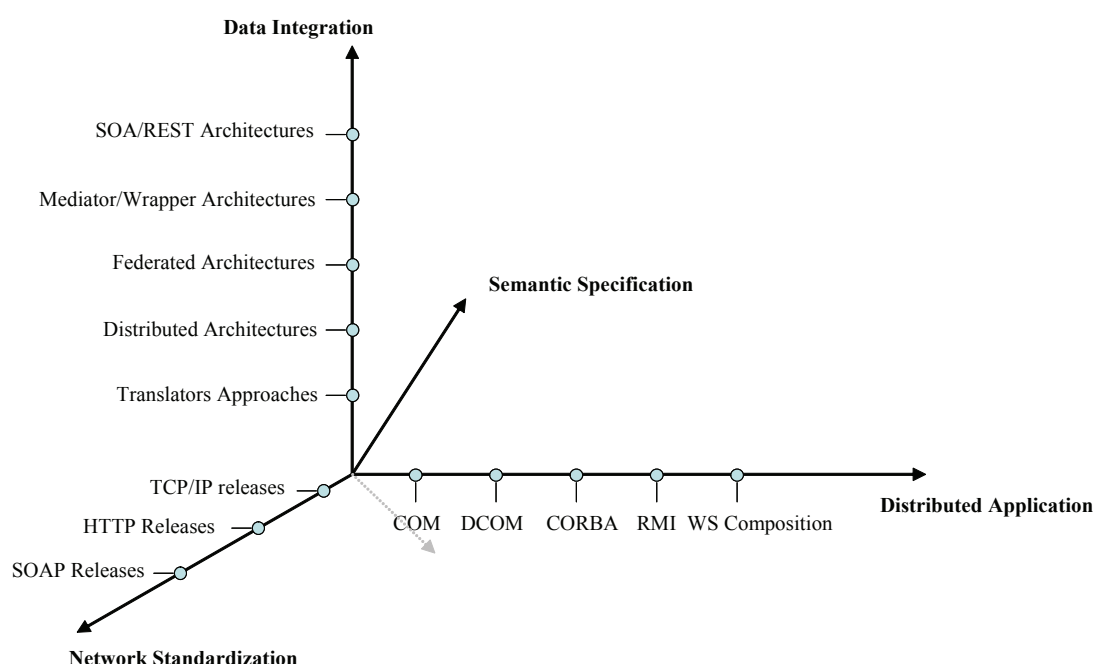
Data Integration

SOA/REST Architectures

Mediator/Wrapper Architectures

Federated Architectures

Semantic Specification

Distributed Architectures

Translators Approaches

TCP/IP releases

HTTP Releases

SOAP Releases

COM DCOM CORBA RMI WS Composition

Distributed Application

Network Standardization